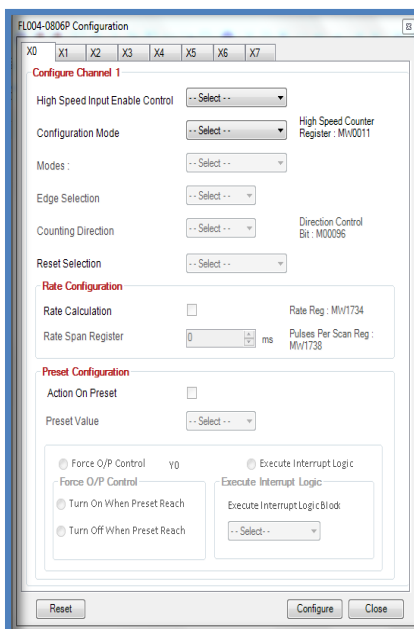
FL004-0806P Configuration

X0 X1 X2 X3 X4 X5 X6 X7

Configure Channel 1

High Speed Input Enable Control -- Select --

Configuration Mode -- Select -- High Speed Counter Register : MW0011

Modes : -- Select --

Edge Selection -- Select --

Counting Direction -- Select -- Direction Control Bit : M00096

Reset Selection -- Select --

Rate Configuration

Rate Calculation Rate Reg : MW1734

Rate Span Register 0 ms Pulses Per Scan Reg : MW1738

Preset Configuration

Action On Preset

Preset Value -- Select --

Force O/P Control Y0 Execute Interrupt Logic

Force O/P Control

Turn On When Preset Reach

Turn Off When Preset Reach

Execute Interrupt Logic

Execute Interrupt Logic Block

-- Select --

Reset Configure Close